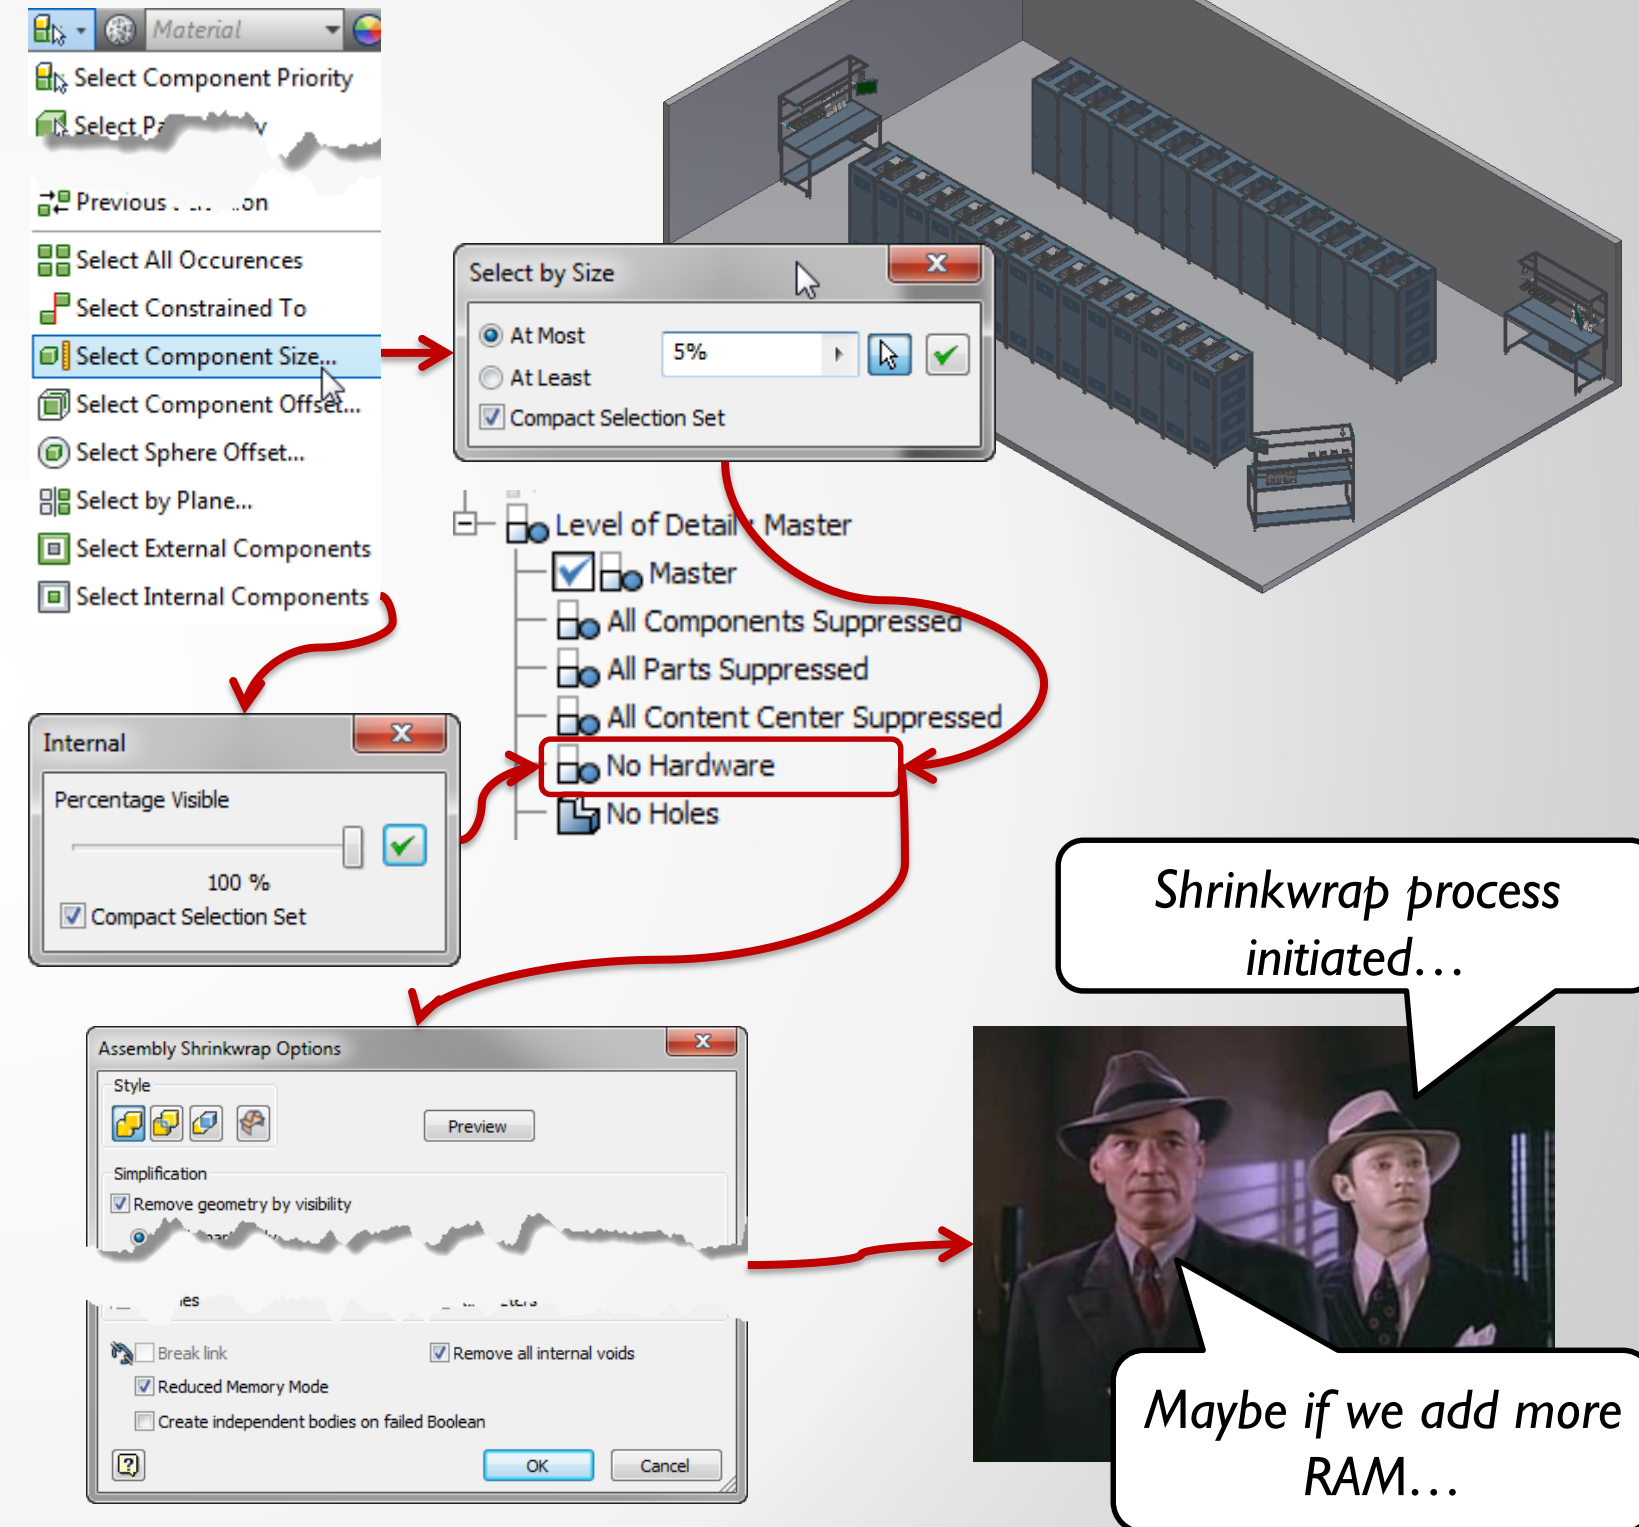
Material

Select Component Priority
Select P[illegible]y
Previous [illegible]on
Select All Occurences
Select Constrained To
Select Component Size...
Select Component Offset...
Select Sphere Offset...
Select by Plane...
Select External Components
Select Internal Components

Select by Size
At Most
At Least
5%
Compact Selection Set

Level of Detail: Master
Master
All Components Suppressed
All Parts Suppressed
All Content Center Suppressed
No Hardware
No Holes

Internal
Percentage Visible
100 %
Compact Selection Set

Shrinkwrap process initiated…

Assembly Shrinkwrap Options
Style
Preview
Simplification
Remove geometry by visibility
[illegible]
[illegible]es
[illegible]
Break link
Remove all internal voids
Reduced Memory Mode
Create independent bodies on failed Boolean
OK
Cancel

Maybe if we add more RAM…